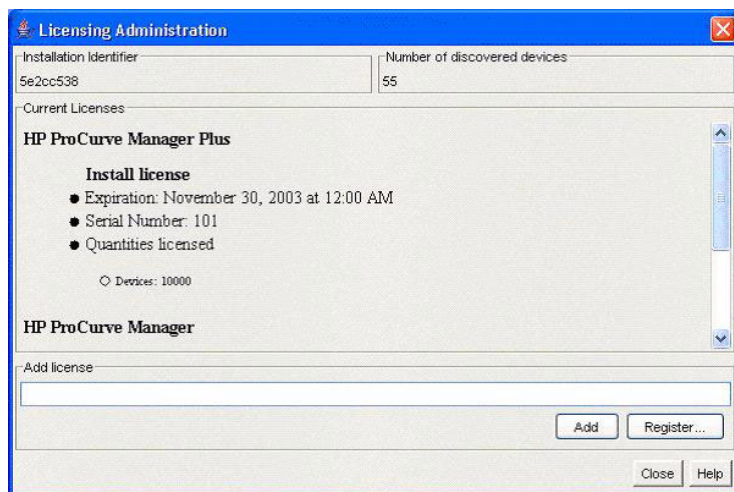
Licensing Administration

Installation Identifier
5e2cc538

Number of discovered devices
55

Current Licenses

HP ProCurve Manager Plus

Install license

- Expiration: November 30, 2003 at 12:00 AM
- Serial Number: 101
- Quantities licensed

○ Devices: 10000

HP ProCurve Manager

Add license

Add
Register...

Close
Help